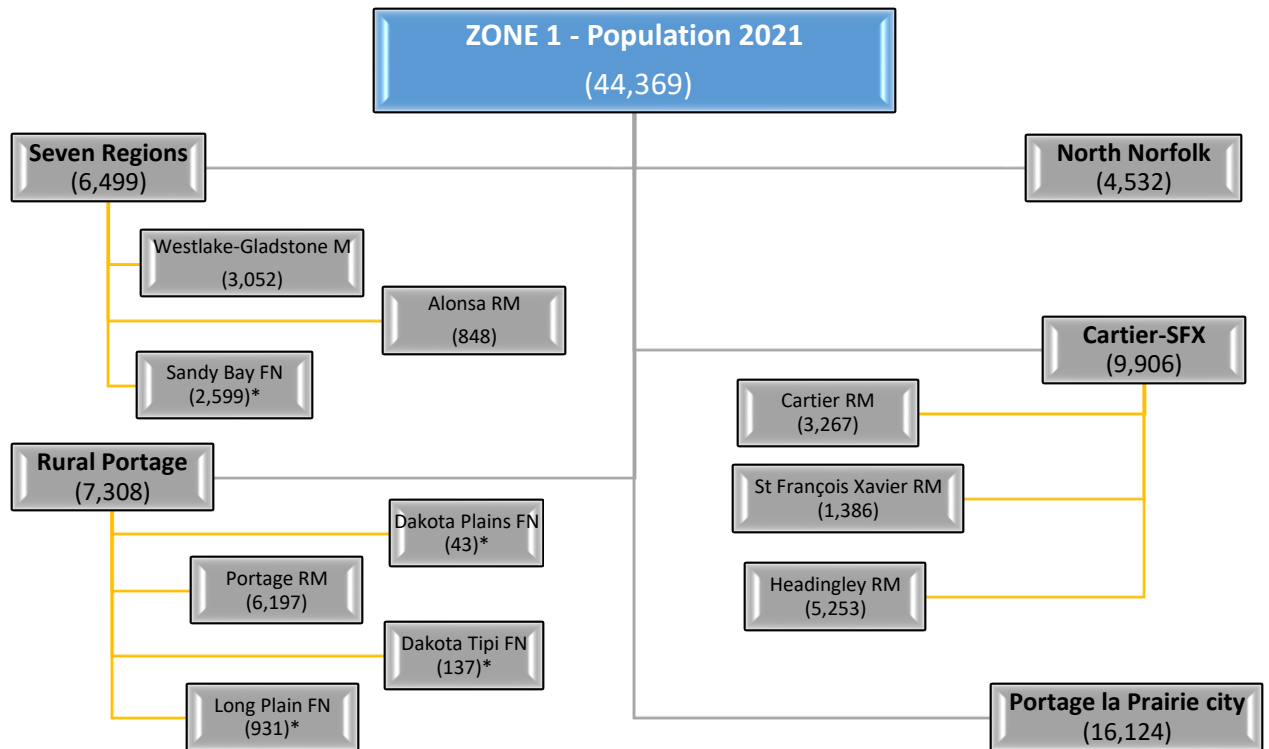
ZONE 1 - Population 2021
(44,369)

Seven Regions
(6,499)

Westlake-Gladstone M
(3,052)

Alonsa RM
(848)

Sandy Bay FN
(2,599)*

North Norfolk
(4,532)

Cartier-SFX
(9,906)

Cartier RM
(3,267)

St François Xavier RM
(1,386)

Headingley RM
(5,253)

Rural Portage
(7,308)

Dakota Plains FN
(43)*

Portage RM
(6,197)

Dakota Tipi FN
(137)*

Long Plain FN
(931)*

Portage la Prairie city
(16,124)